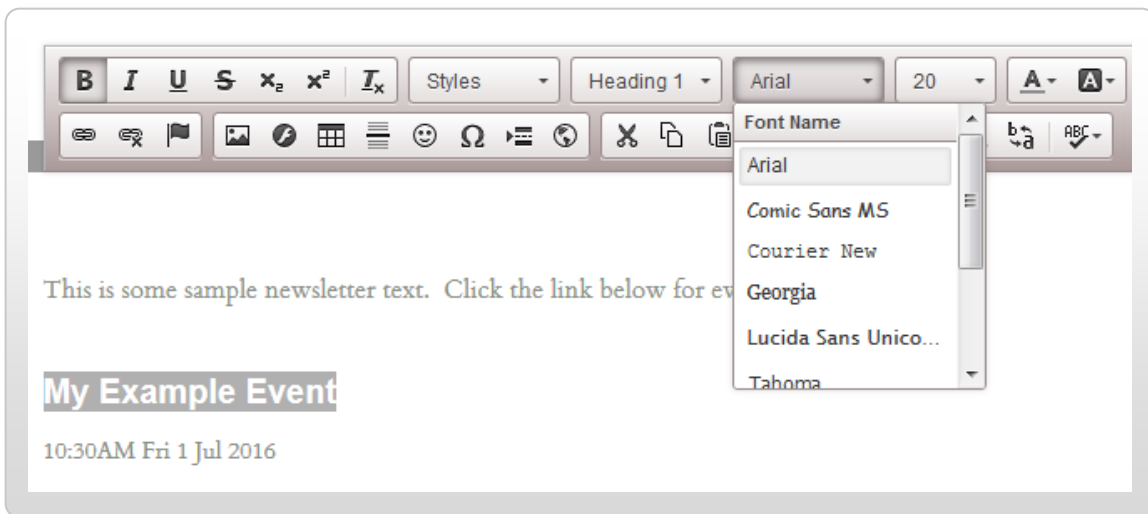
B I U S $x_2$ $x^2$ $I_x$ Styles Heading 1 Arial 20 A A

Font Name
Arial
Comic Sans MS
Courier New
Georgia
Lucida Sans Unico...
Tahoma

ABC

This is some sample newsletter text. Click the link below for ev

My Example Event

10:30AM Fri 1 Jul 2016